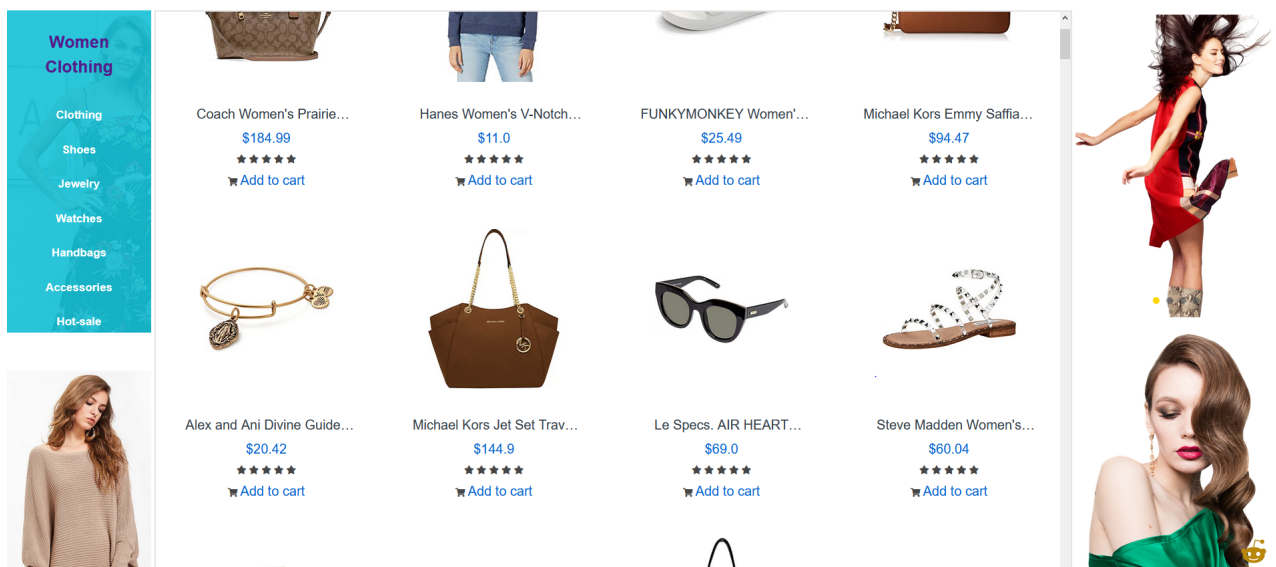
Women Clothing

Clothing
Shoes
Jewelry
Watches
Handbags
Accessories
Hot-sale

Coach Women's Prairie...
$184.99
★★★★★
Add to cart

Hanes Women's V-Notch...
$11.0
★★★★★
Add to cart

FUNKYMONKEY Women'...
$25.49
★★★★★
Add to cart

Michael Kors Emmy Saffia...
$94.47
★★★★★
Add to cart

Alex and Ani Divine Guide...
$20.42
★★★★★
Add to cart

Michael Kors Jet Set Trav...
$144.9
★★★★★
Add to cart

Le Specs. AIR HEART...
$69.0
★★★★★
Add to cart

Steve Madden Women's...
$60.04
★★★★★
Add to cart